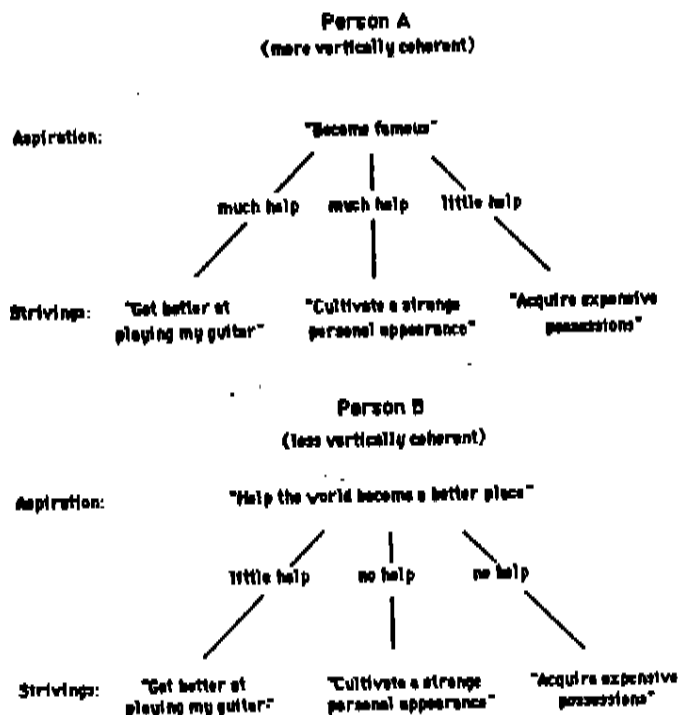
Person A
(more vertically coherent)

Aspiration: "Become famous"

much help much help little help

Strivings: "Get better at playing my guitar" "Cultivate a strange personal appearance" "Acquire expensive possessions"

Person B
(less vertically coherent)

Aspiration: "Help the world become a better place"

little help no help no help

Strivings: "Get better at playing my guitar" "Cultivate a strange personal appearance" "Acquire expensive possessions"